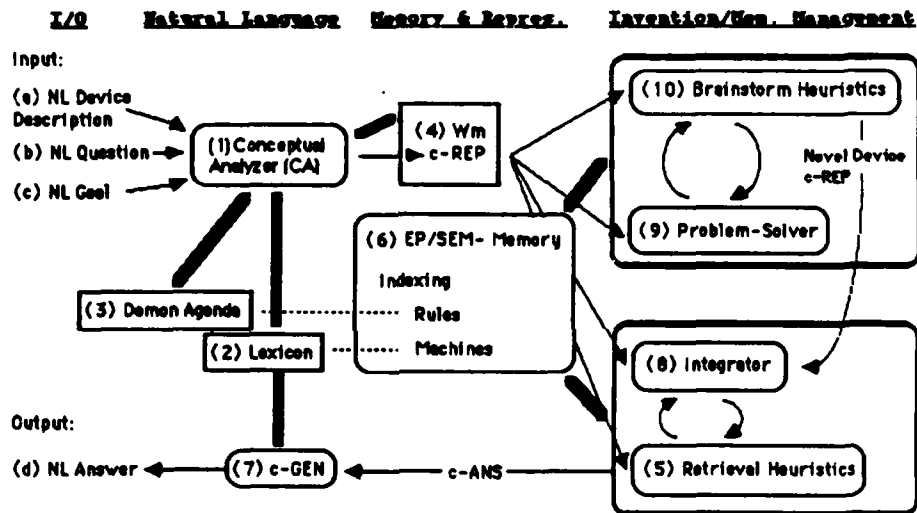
I/O Natural Language Memory & Repres. Invention/Mem. Management

Input:

(a) NL Device Description

(b) NL Question

(c) NL Goal

(1) Conceptual Analyzer (CA)

(4) Wm c-REP

(10) Brainstorm Heuristics

Novel Device c-REP

(9) Problem-Solver

(6) EP/SEM- Memory

Indexing

(3) Demon Agenda

Rules

(2) Lexicon

Machines

(8) Integrator

Output:

(5) Retrieval Heuristics

(d) NL Answer

(7) c-GEN

c-ANS